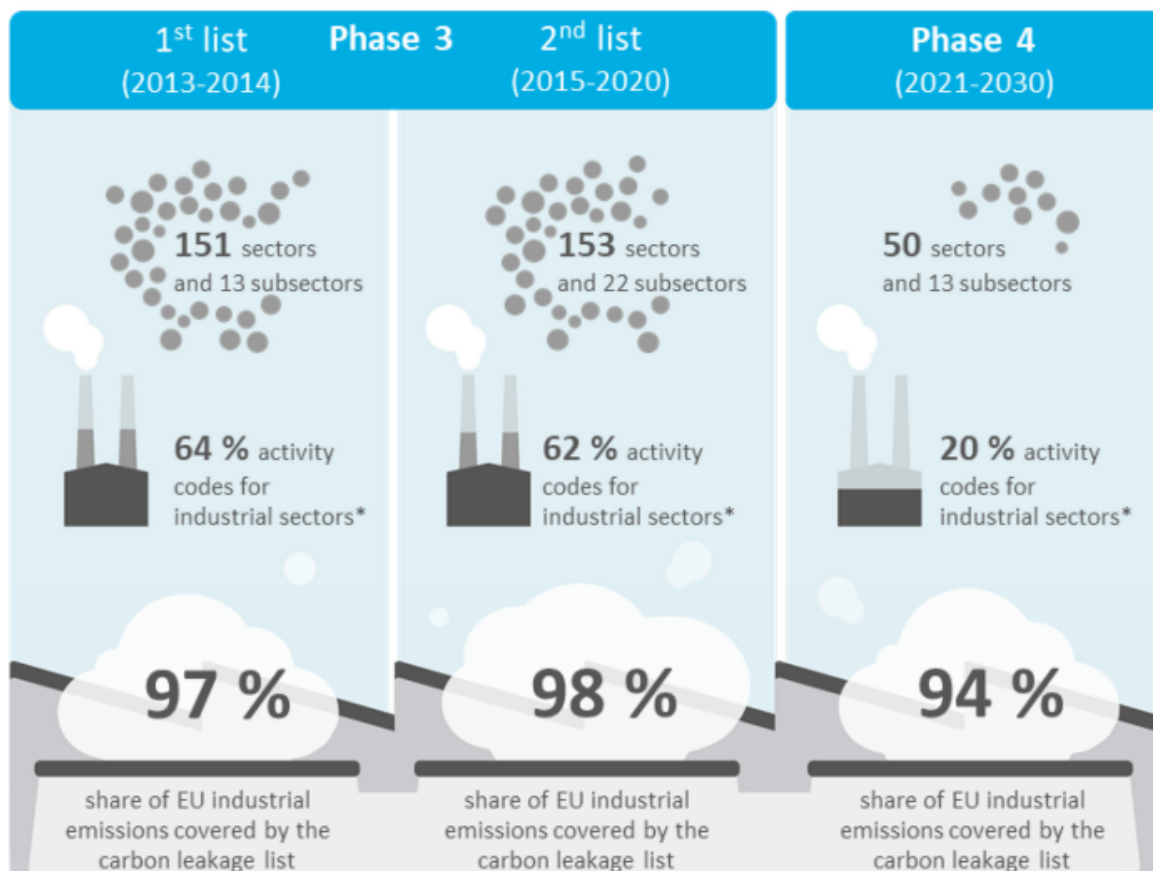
1$^{st}$ list (2013-2014)

Phase 3

2$^{nd}$ list (2015-2020)

Phase 4 (2021-2030)

151 sectors and 13 subsectors

64 % activity codes for industrial sectors*

97 %

share of EU industrial emissions covered by the carbon leakage list

153 sectors and 22 subsectors

62 % activity codes for industrial sectors*

98 %

share of EU industrial emissions covered by the carbon leakage list

50 sectors and 13 subsectors

20 % activity codes for industrial sectors*

94 %

share of EU industrial emissions covered by the carbon leakage list